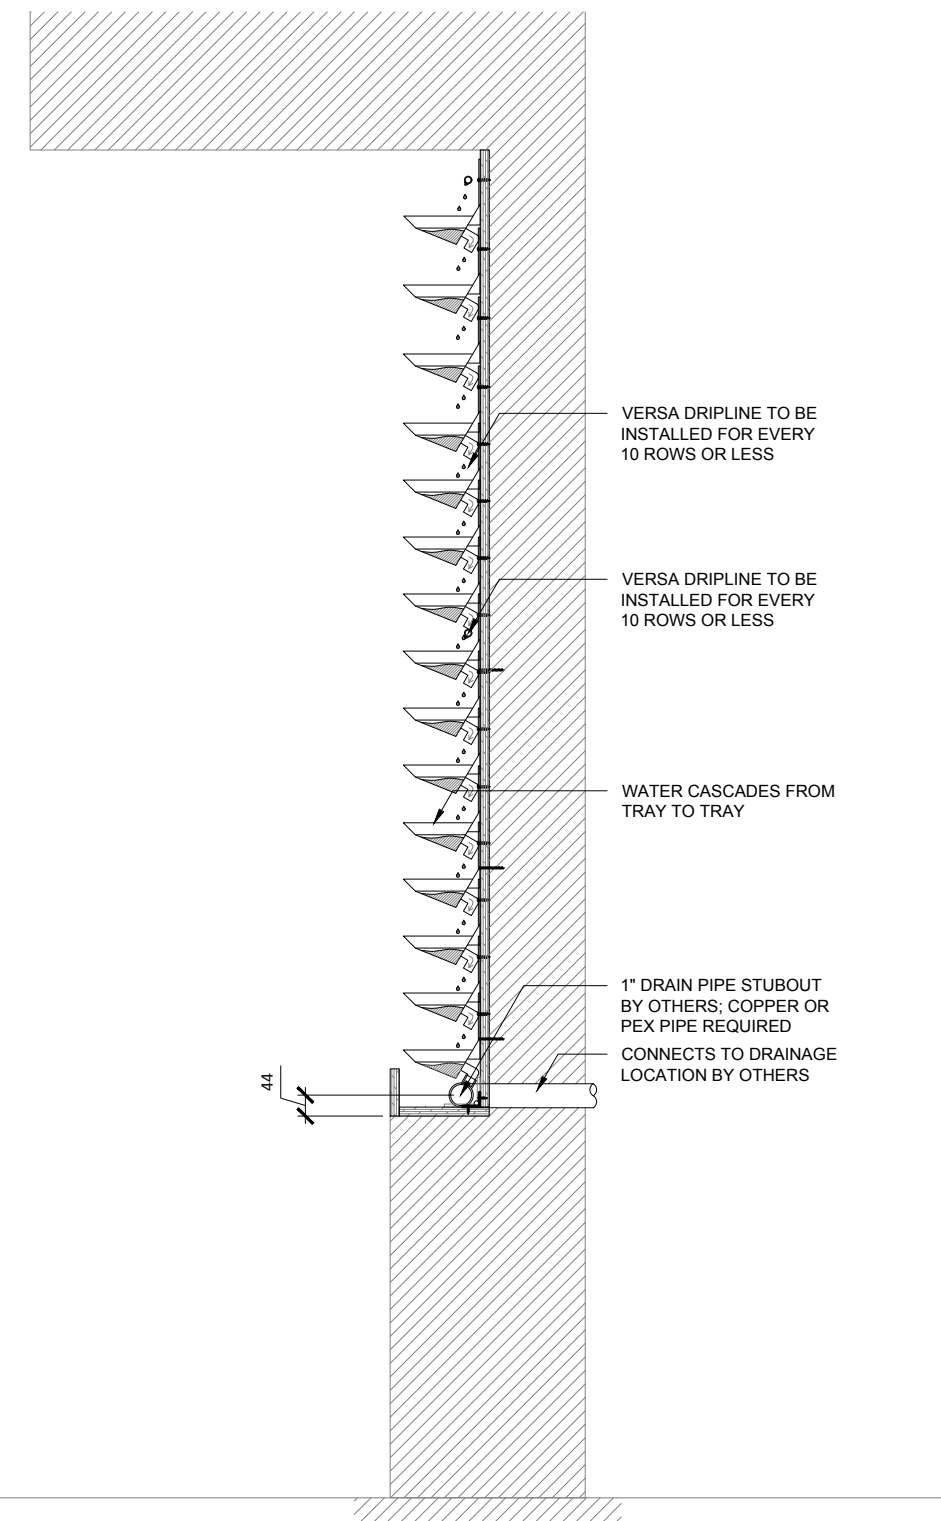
VERSA DRIPLINE TO BE INSTALLED FOR EVERY 10 ROWS OR LESS

VERSA DRIPLINE TO BE INSTALLED FOR EVERY 10 ROWS OR LESS

WATER CASCADES FROM TRAY TO TRAY

1" DRAIN PIPE STUBOUT BY OTHERS; COPPER OR PEX PIPE REQUIRED

CONNECTS TO DRAINAGE LOCATION BY OTHERS

44